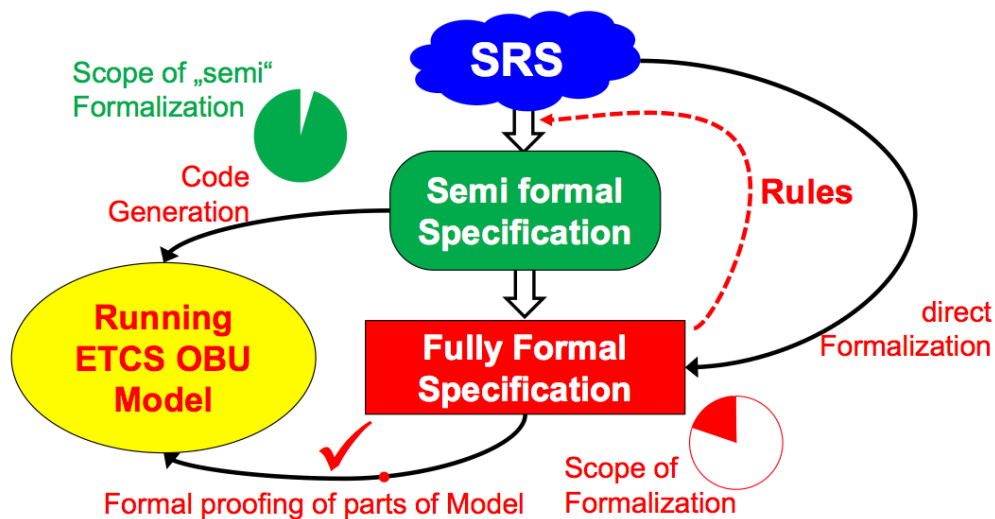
SRS

Scope of „semi“ Formalization

Code Generation

Semi formal Specification

Rules

Running ETCS OBU Model

Fully Formal Specification

direct Formalization

Scope of Formalization

Formal proofing of parts of Model